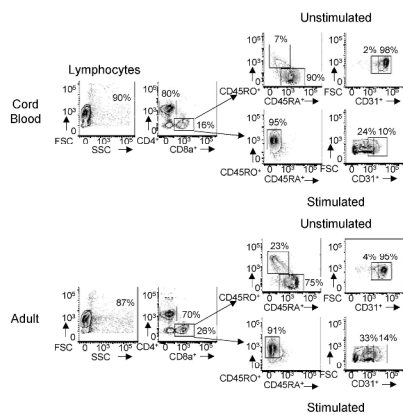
Unstimulated

Lymphocytes

Cord Blood

$10^5$ $10^3$ 90% FSC 0 $10^3$ $10^5$ SSC

$10^5$ $10^3$ 80% 16% CD4⁺ 0 $10^3$ $10^5$ CD8a⁺

7% 90% $10^5$ $10^3$ CD45RO⁺ 0 $10^3$ $10^5$ CD45RA⁺

2% 98% $10^5$ FSC $10^3$ $10^5$ CD31⁺

95% $10^5$ $10^3$ CD45RO⁺ 0 $10^3$ $10^5$ CD45RA⁺

24% 10% $10^5$ FSC $10^3$ $10^5$ CD31⁺

Stimulated

Unstimulated

23% 75% $10^5$ $10^3$ CD45RO⁺ 0 $10^3$ $10^5$ CD45RA⁺

4% 95% $10^5$ FSC $10^3$ $10^5$ CD31⁺

Adult

$10^5$ $10^3$ 87% FSC 0 $10^3$ $10^5$ SSC

$10^5$ $10^3$ 70% 26% CD4⁺ 0 $10^3$ $10^5$ CD8a⁺

91% $10^5$ $10^3$ CD45RO⁺ 0 $10^3$ $10^5$ CD45RA⁺

33% 14% $10^5$ FSC $10^3$ $10^5$ CD31⁺

Stimulated